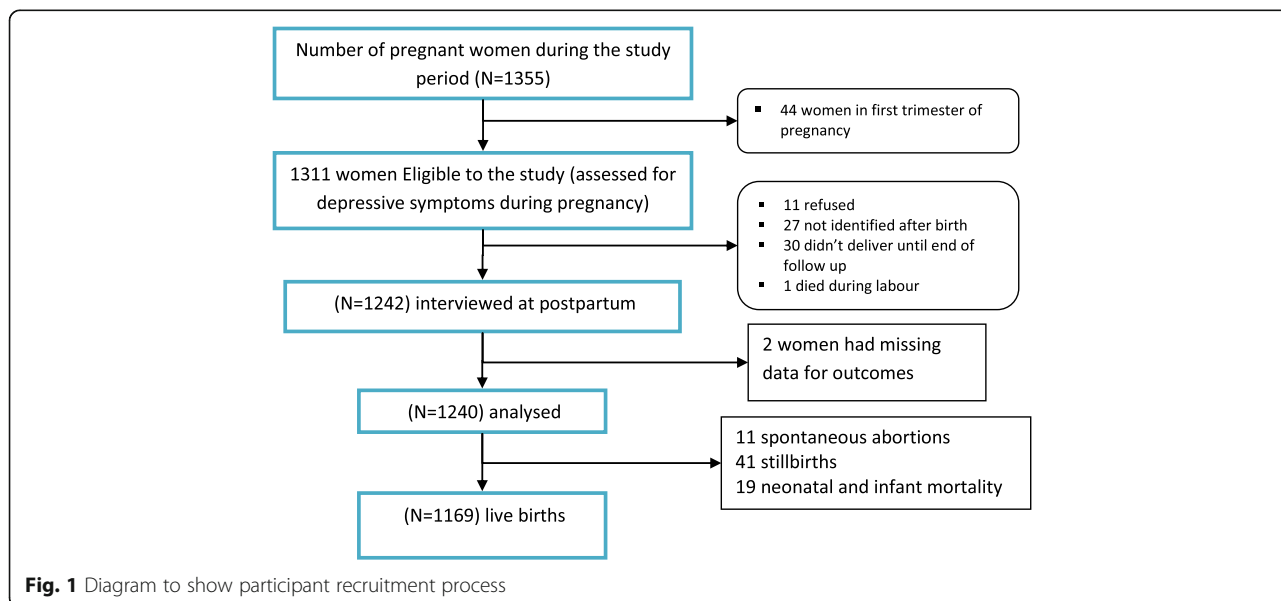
Number of pregnant women during the study period (N=1355)

▪ 44 women in first trimester of pregnancy

1311 women Eligible to the study (assessed for depressive symptoms during pregnancy)

▪ 11 refused
▪ 27 not identified after birth
▪ 30 didn't deliver until end of follow up
▪ 1 died during labour

(N=1242) interviewed at postpartum

2 women had missing data for outcomes

(N=1240) analysed

11 spontaneous abortions
41 stillbirths
19 neonatal and infant mortality

(N=1169) live births

Fig. 1 Diagram to show participant recruitment process